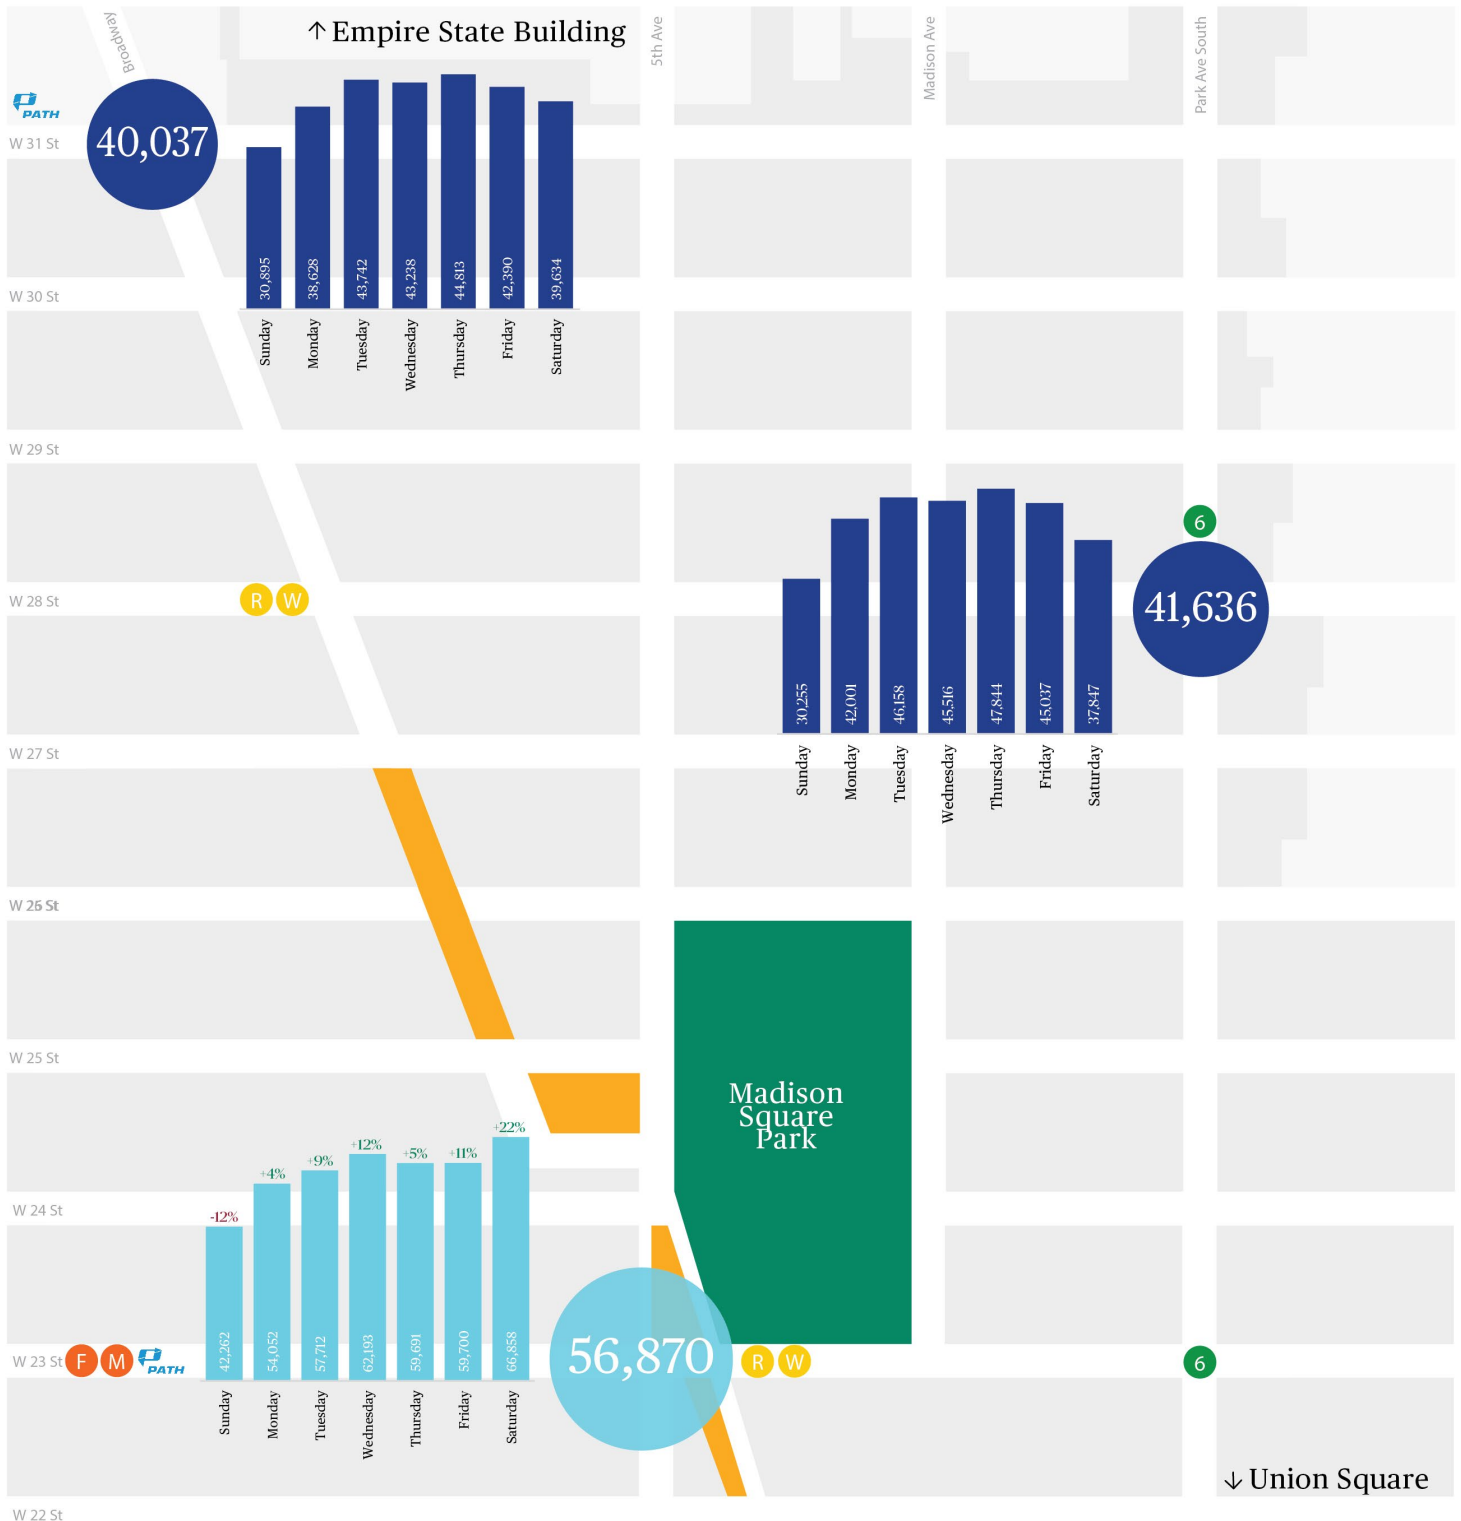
Broadway

↑ Empire State Building

5th Ave

Madison Ave

Park Ave South

PATH

W 31 St

40,037

| 30,895 | 38,628 | 43,742 | 43,238 | 44,813 | 42,390 | 39,634 |
|---|---|---|---|---|---|---|
| Sunday | Monday | Tuesday | Wednesday | Thursday | Friday | Saturday |

W 30 St

W 29 St

6

41,636

| 30,255 | 42,001 | 46,158 | 45,516 | 47,844 | 45,037 | 37,847 |
|---|---|---|---|---|---|---|
| Sunday | Monday | Tuesday | Wednesday | Thursday | Friday | Saturday |

W 28 St

R W

W 27 St

W 26 St

W 25 St

Madison Square Park

W 24 St

| -12% | +4% | +9% | +12% | +5% | +11% | +22% |
|---|---|---|---|---|---|---|
| 42,262 | 54,052 | 57,712 | 62,193 | 59,691 | 59,700 | 66,858 |
| Sunday | Monday | Tuesday | Wednesday | Thursday | Friday | Saturday |

W 23 St F M PATH

56,870

R W

6

↓ Union Square

W 22 St